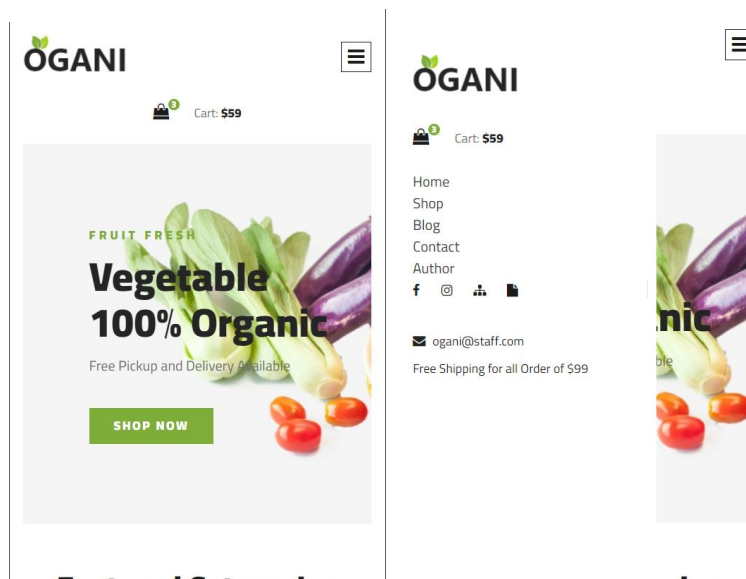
OGANI

3 Cart: $59

FRUIT FRESH

Vegetable 100% Organic

Free Pickup and Delivery Available

SHOP NOW

OGANI

3 Cart: $59

Home
Shop
Blog
Contact
Author

ogani@staff.com

Free Shipping for all Order of $99

nic

ble